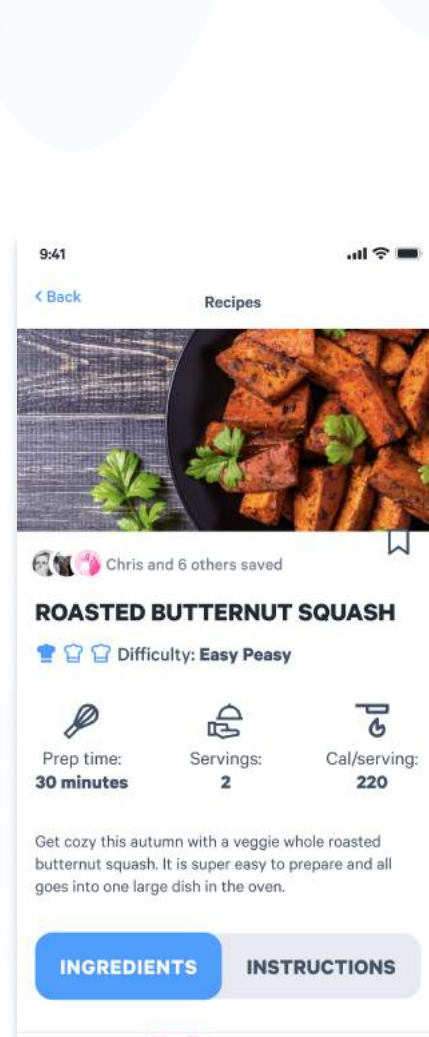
9:41

< Back

Recipes

Chris and 6 others saved

ROASTED BUTTERNUT SQUASH

Difficulty: **Easy Peasy**

Prep time:
30 minutes

Servings:
2

Cal/serving:
220

Get cozy this autumn with a veggie whole roasted butternut squash. It is super easy to prepare and all goes into one large dish in the oven.

INGREDIENTS

INSTRUCTIONS